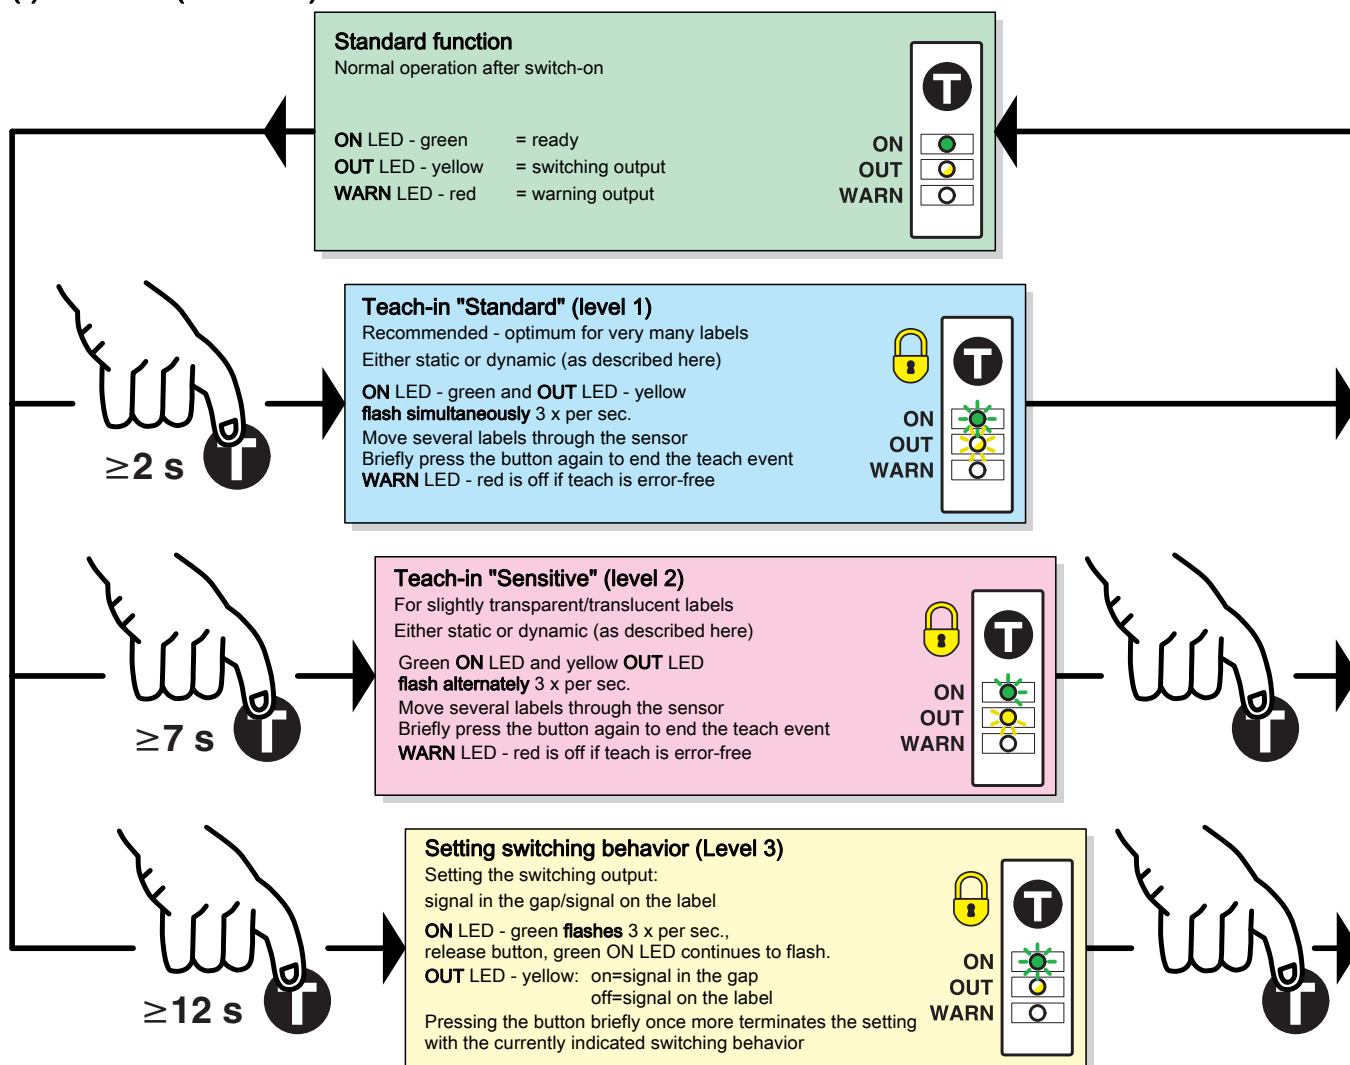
Standard function
Normal operation after switch-on

ON LED - green = ready
OUT LED - yellow = switching output
WARN LED - red = warning output

ON
OUT
WARN

Teach-in "Standard" (level 1)
Recommended - optimum for very many labels
Either static or dynamic (as described here)

ON LED - green and OUT LED - yellow
flash simultaneously 3 x per sec.
Move several labels through the sensor
Briefly press the button again to end the teach event
WARN LED - red is off if teach is error-free

ON
OUT
WARN

$\geq$2 s

Teach-in "Sensitive" (level 2)
For slightly transparent/translucent labels
Either static or dynamic (as described here)

Green ON LED and yellow OUT LED
flash alternately 3 x per sec.
Move several labels through the sensor
Briefly press the button again to end the teach event
WARN LED - red is off if teach is error-free

ON
OUT
WARN

$\geq$7 s

Setting switching behavior (Level 3)
Setting the switching output:
signal in the gap/signal on the label

ON LED - green flashes 3 x per sec.,
release button, green ON LED continues to flash.
OUT LED - yellow: on=signal in the gap
off=signal on the label
Pressing the button briefly once more terminates the setting with the currently indicated switching behavior

ON
OUT
WARN

$\geq$12 s